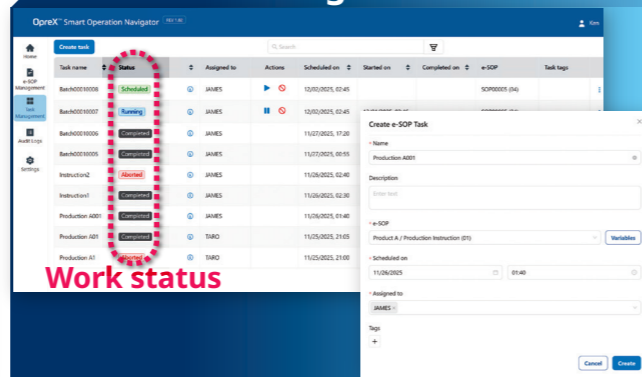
OpreX™ Smart Operation Navigator

Kim

Home

e-SOP Management

Task Management

Audit Logs

Settings

Create task

Search

| Task name | Status | | Assigned to | Actions | Scheduled on | Started on | Completed on | e-SOP | Task tags |
|---|---|---|---|---|---|---|---|---|---|
| Batch00010008 | Scheduled | | JAMES | | 12/02/2025, 02:45 | | | SOP00005 (04) | |
| Batch00010007 | Running | | JAMES | | 12/02/2025, 02:45 | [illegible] | | | |
| Batch00010006 | Completed | | JAMES | | 11/27/2025, 17:20 | | | | |
| Batch00010005 | Completed | | JAMES | | 11/27/2025, 00:55 | | | | |
| Instruction2 | Aborted | | JAMES | | 11/26/2025, 02:40 | | | | |
| Instruction1 | Completed | | JAMES | | 11/26/2025, 02:30 | | | | |
| Production A001 | Completed | | JAMES | | 11/26/2025, 01:40 | | | | |
| Production A01 | Completed | | TARO | | 11/25/2025, 21:05 | | | | |
| Production A1 | Aborted | | TARO | | 11/25/2025, 21:05 | | | | |

Work status

Create e-SOP Task

* Name
Production A001

Description
Enter text

* e-SOP
Product A / Production Instruction (01)
Variables

* Scheduled on
11/26/2025
01:40

* Assigned to
JAMES ×

Tags
+

Cancel
Create